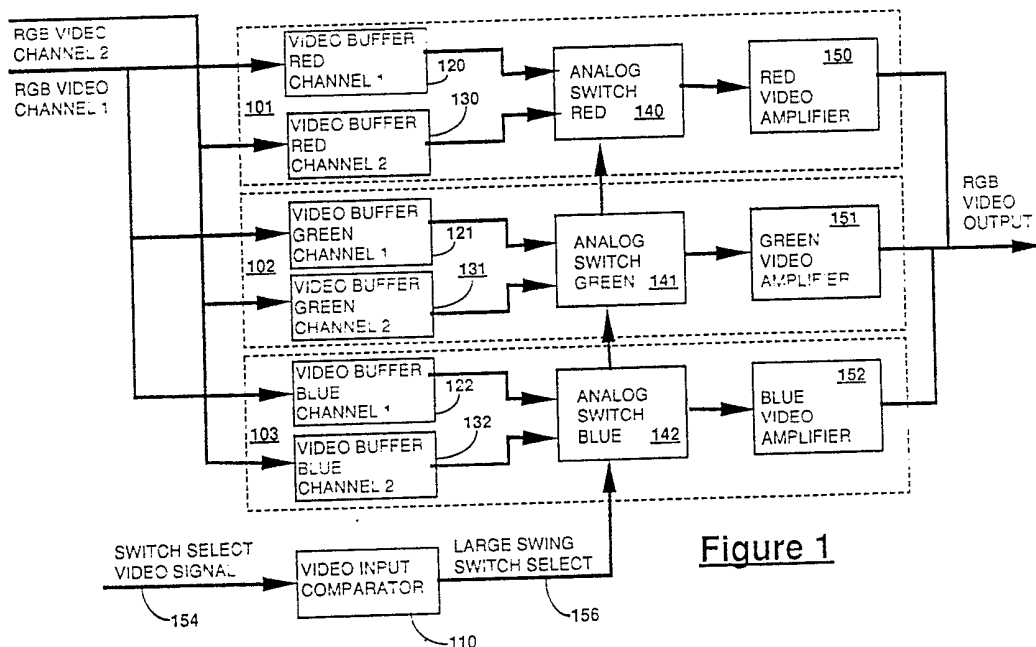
RGB VIDEO CHANNEL 2

RGB VIDEO CHANNEL 1

101

VIDEO BUFFER RED CHANNEL 1

120

VIDEO BUFFER RED CHANNEL 2

130

ANALOG SWITCH RED 140

150 RED VIDEO AMPLIFIER

102

VIDEO BUFFER GREEN CHANNEL 1

121

VIDEO BUFFER GREEN CHANNEL 2

131

ANALOG SWITCH GREEN 141

151 GREEN VIDEO AMPLIFIER

RGB VIDEO OUTPUT

103

VIDEO BUFFER BLUE CHANNEL 1

122

VIDEO BUFFER BLUE CHANNEL 2

132

ANALOG SWITCH BLUE 142

152 BLUE VIDEO AMPLIFIER

SWITCH SELECT VIDEO SIGNAL

154

VIDEO INPUT COMPARATOR

110

LARGE SWING SWITCH SELECT

156

Figure 1